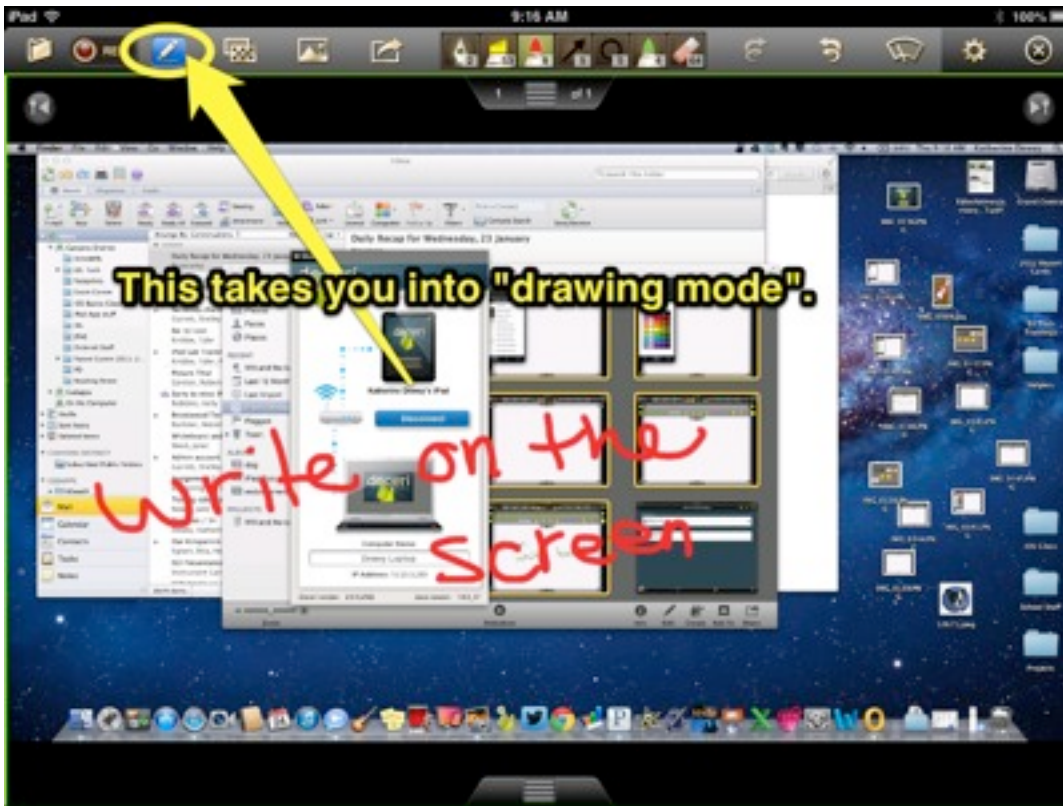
iPad
9:16 AM
100%

1 of 1

Daily Recap for Wednesday, 23 January

This takes you into "drawing mode".

Katherine Dinsey's iPad

Disconnect

Write on the screen

Computer Name
Dinsey Laptop

Mail
Calendar
Contacts
Tasks
Notes